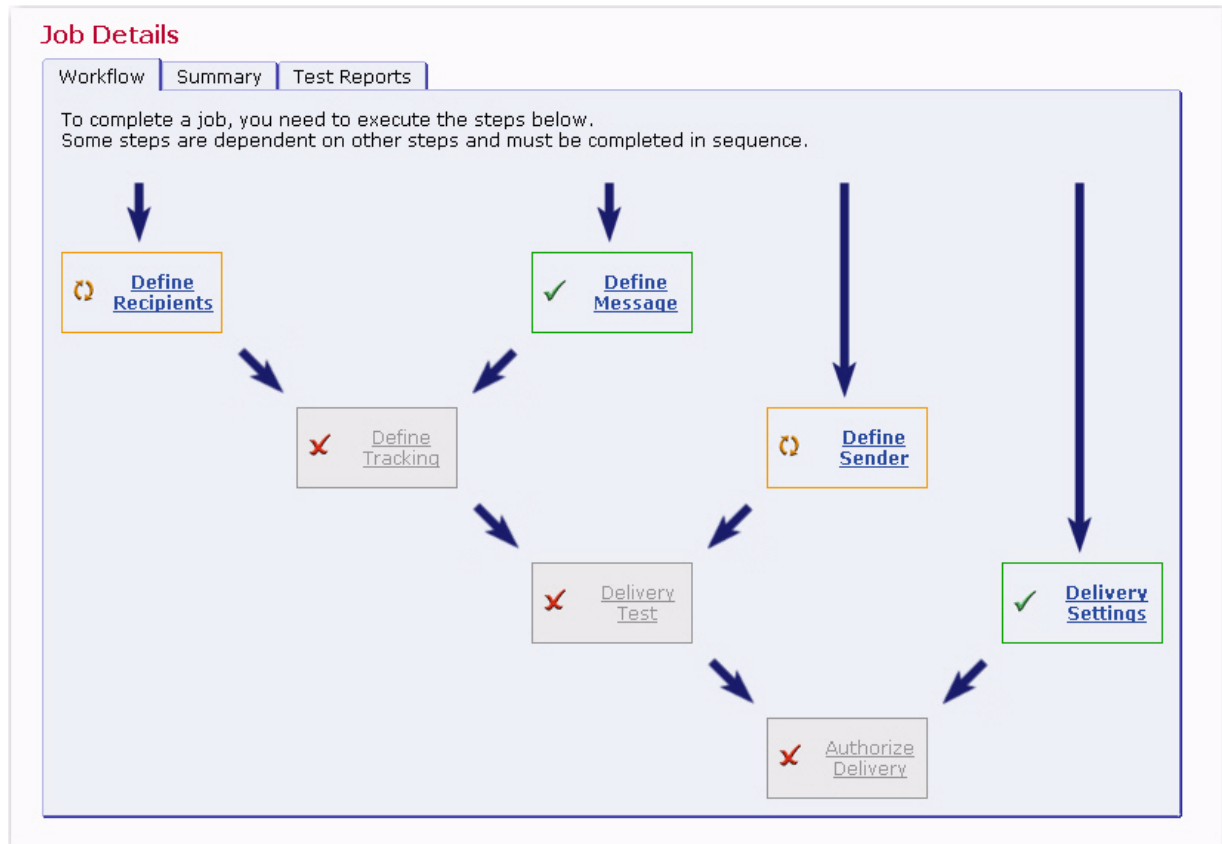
Job Details

Workflow | Summary | Test Reports

To complete a job, you need to execute the steps below.
Some steps are dependent on other steps and must be completed in sequence.

Define Recipients

Define Message

Define Tracking

Define Sender

Delivery Test

Delivery Settings

Authorize Delivery